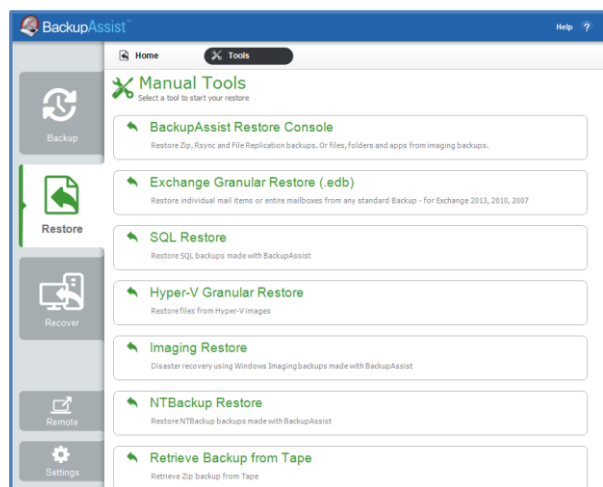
BackupAssist™

Help ?

Home

Tools

Backup

Restore

Recover

Remote

Settings

Manual Tools
Select a tool to start your restore

BackupAssist Restore Console
Restore Zip, Rsync and File Replication backups. Or files, folders and apps from imaging backups.

Exchange Granular Restore (.edb)
Restore individual mail items or entire mailboxes from any standard Backup - for Exchange 2013, 2010, 2007

SQL Restore
Restore SQL backups made with BackupAssist

Hyper-V Granular Restore
Restore files from Hyper-V images

Imaging Restore
Disaster recovery using Windows Imaging backups made with BackupAssist

NTBackup Restore
Restore NTBackup backups made with BackupAssist

Retrieve Backup from Tape
Retrieve Zip backup from Tape